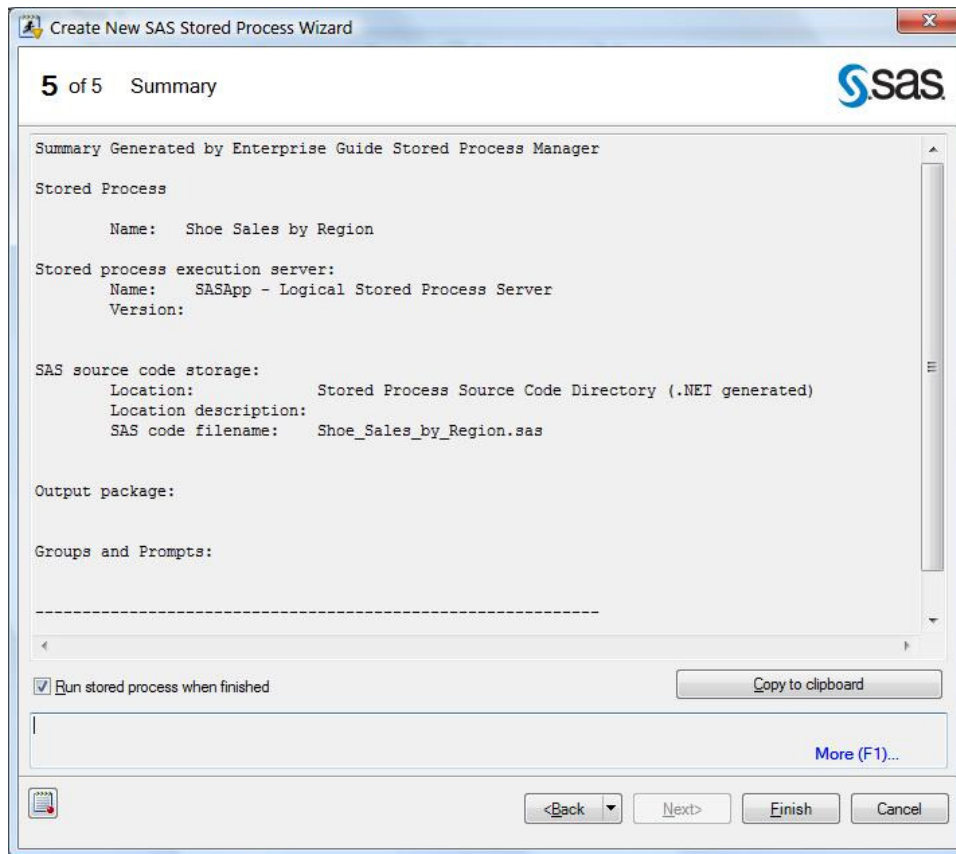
Create New SAS Stored Process Wizard

5 of 5 Summary

sas

Summary Generated by Enterprise Guide Stored Process Manager

Stored Process

Name: Shoe Sales by Region

Stored process execution server:
Name: SASApp - Logical Stored Process Server
Version:

SAS source code storage:
Location: Stored Process Source Code Directory (.NET generated)
Location description:
SAS code filename: Shoe_Sales_by_Region.sas

Output package:

Groups and Prompts:

------------------------------------------------------------

Run stored process when finished

Copy to clipboard

More (F1)...

<Back

Next>

Finish

Cancel